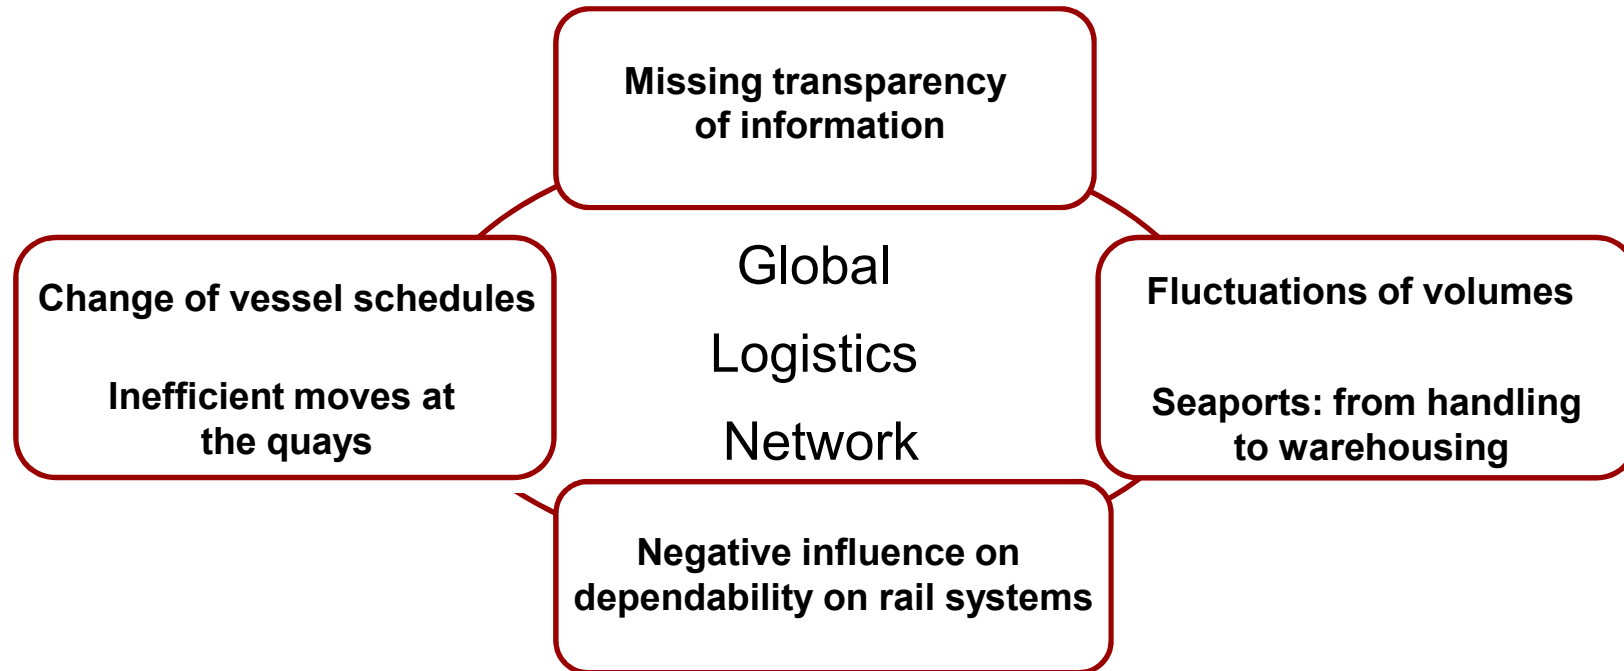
Missing transparency of information

Change of vessel schedules

Inefficient moves at the quays

Global

Logistics

Network

Fluctuations of volumes

Seaports: from handling to warehousing

Negative influence on dependability on rail systems